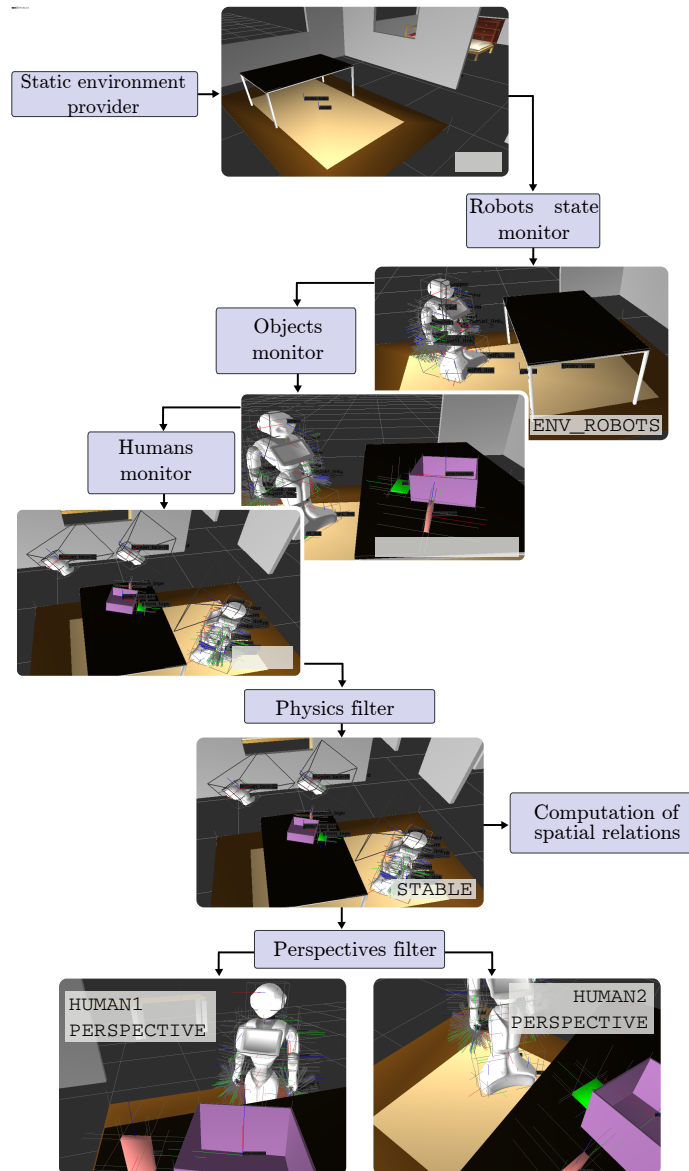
Static environment provider

Robots state monitor

Objects monitor

ENV_ROBOTS

Humans monitor

Physics filter

Computation of spatial relations

STABLE

Perspectives filter

HUMAN1 PERSPECTIVE

HUMAN2 PERSPECTIVE